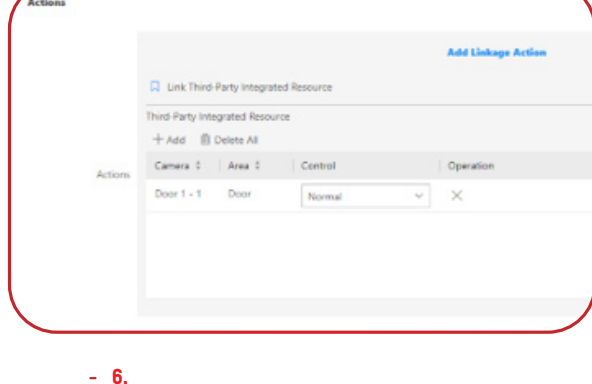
Actions

Add Linkage Action

Link Third-Party Integrated Resource

Third-Party Integrated Resource

+ Add Delete All

Actions

| Camera | Area | Control | Operation |
|---|---|---|---|
| Door 1 - 1 | Door | Normal | × |

- 6.